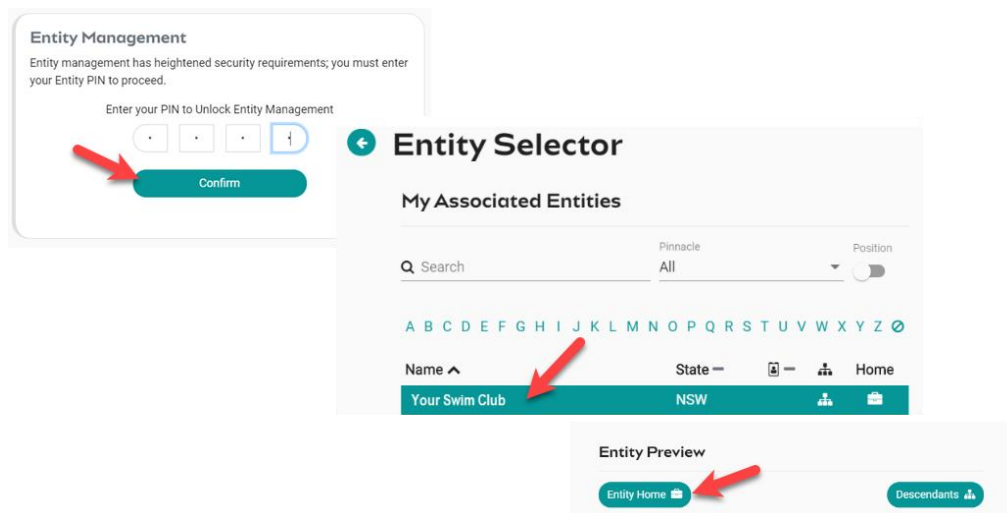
Entity Management

Entity management has heightened security requirements; you must enter your Entity PIN to proceed.

Enter your PIN to Unlock Entity Management

Confirm

Entity Selector

My Associated Entities

Search

Pinnacle
All

Position

A B C D E F G H I J K L M N O P Q R S T U V W X Y Z

| Name | State | | | Home |
|---|---|---|---|---|
| Your Swim Club | NSW | | | |

Entity Preview

Entity Home

Descendants